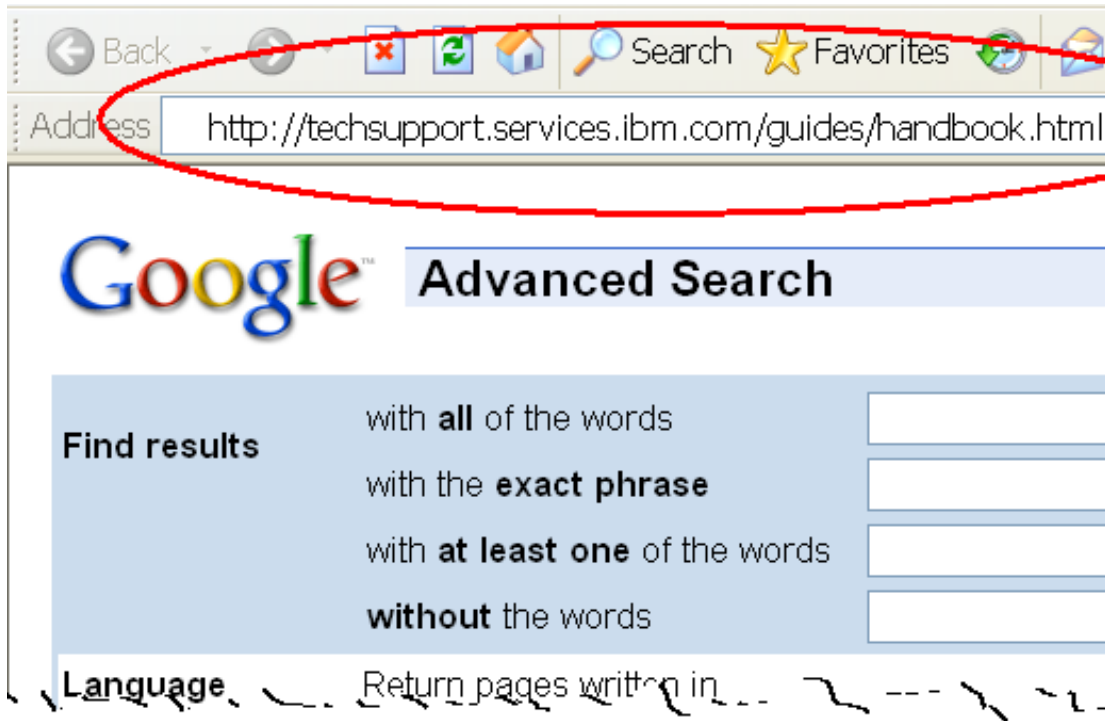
Back Search Favorites

Address http://techsupport.services.ibm.com/guides/handbook.html

Google™ Advanced Search

Find results with **all** of the words
with the **exact phrase**
with **at least one** of the words
**without** the words

Language Return pages written in